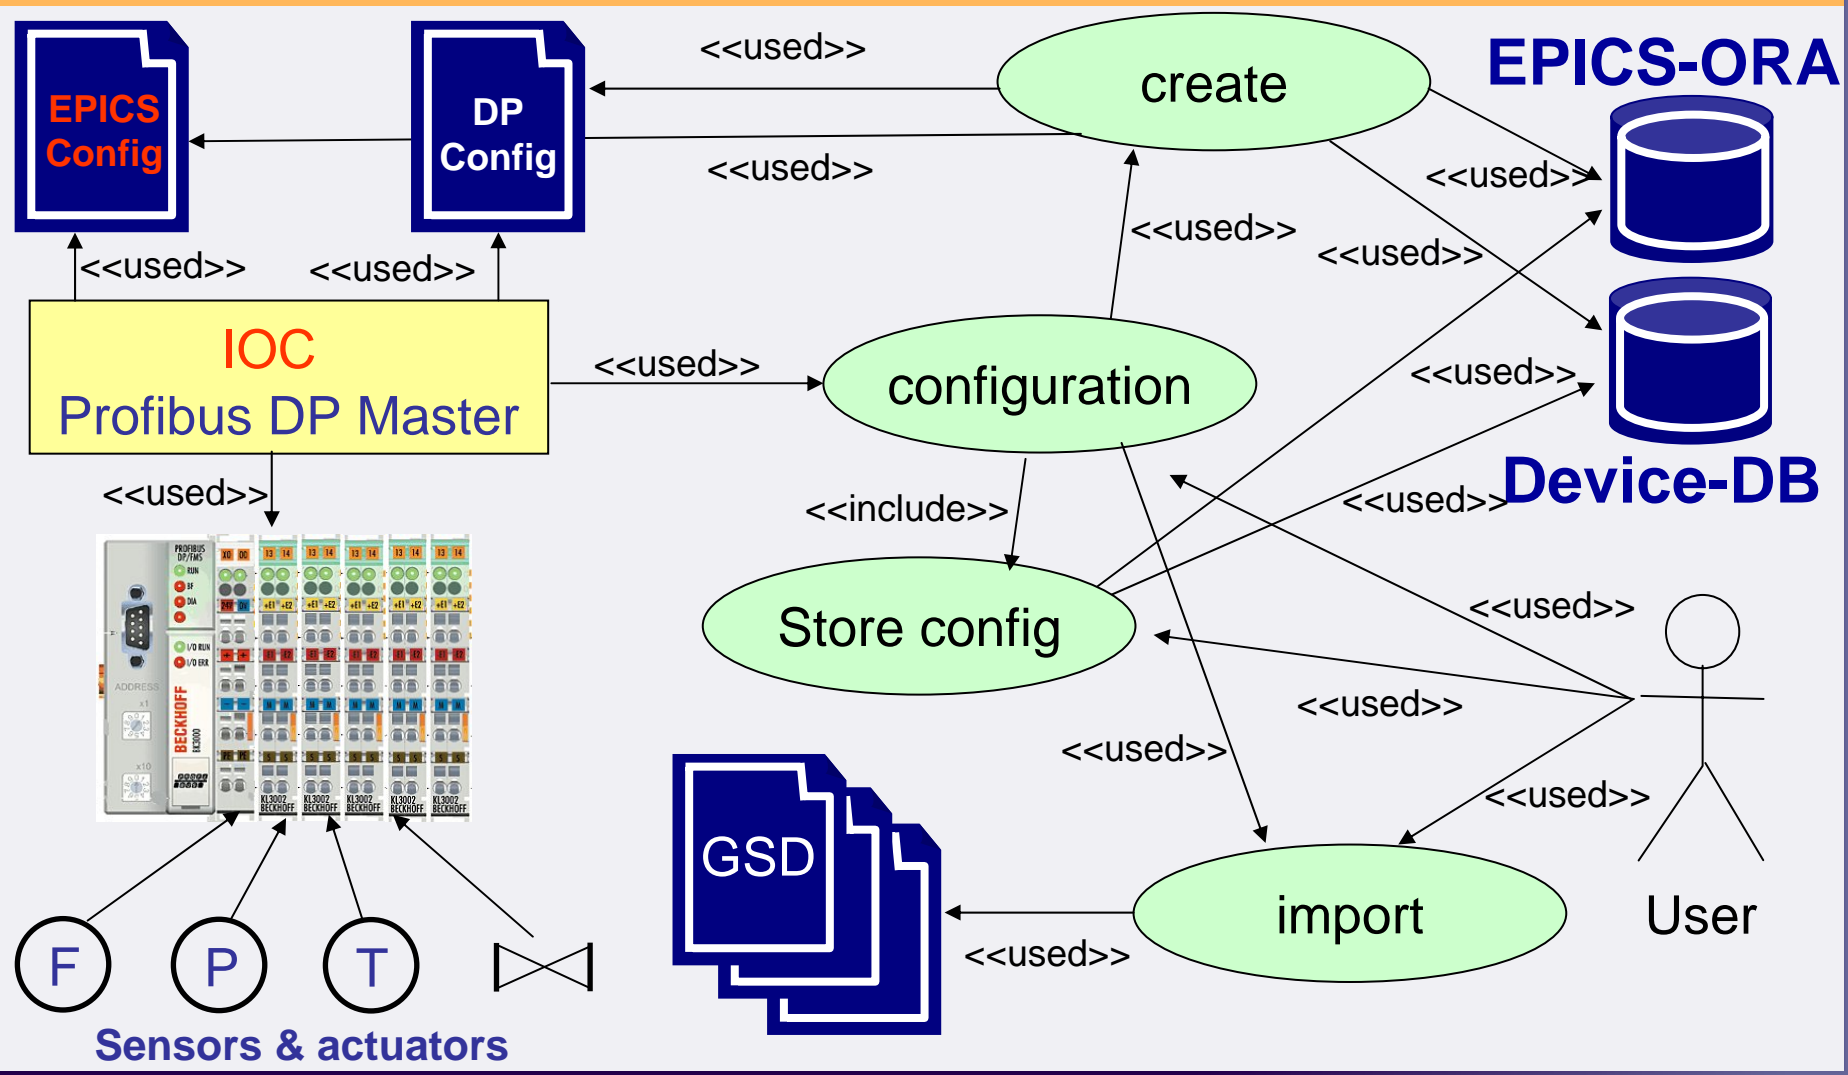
EPICS Config

DP Config

<<used>>

create

EPICS-ORA

<<used>>

<<used>>

<<used>>

<<used>>

<<used>>

<<used>>

IOC
Profibus DP Master

<<used>>

configuration

<<used>>

Device-DB

<<used>>

<<include>>

<<used>>

Store config

<<used>>

<<used>>

<<used>>

<<used>>

GSD

import

User

<<used>>

F P T

Sensors & actuators